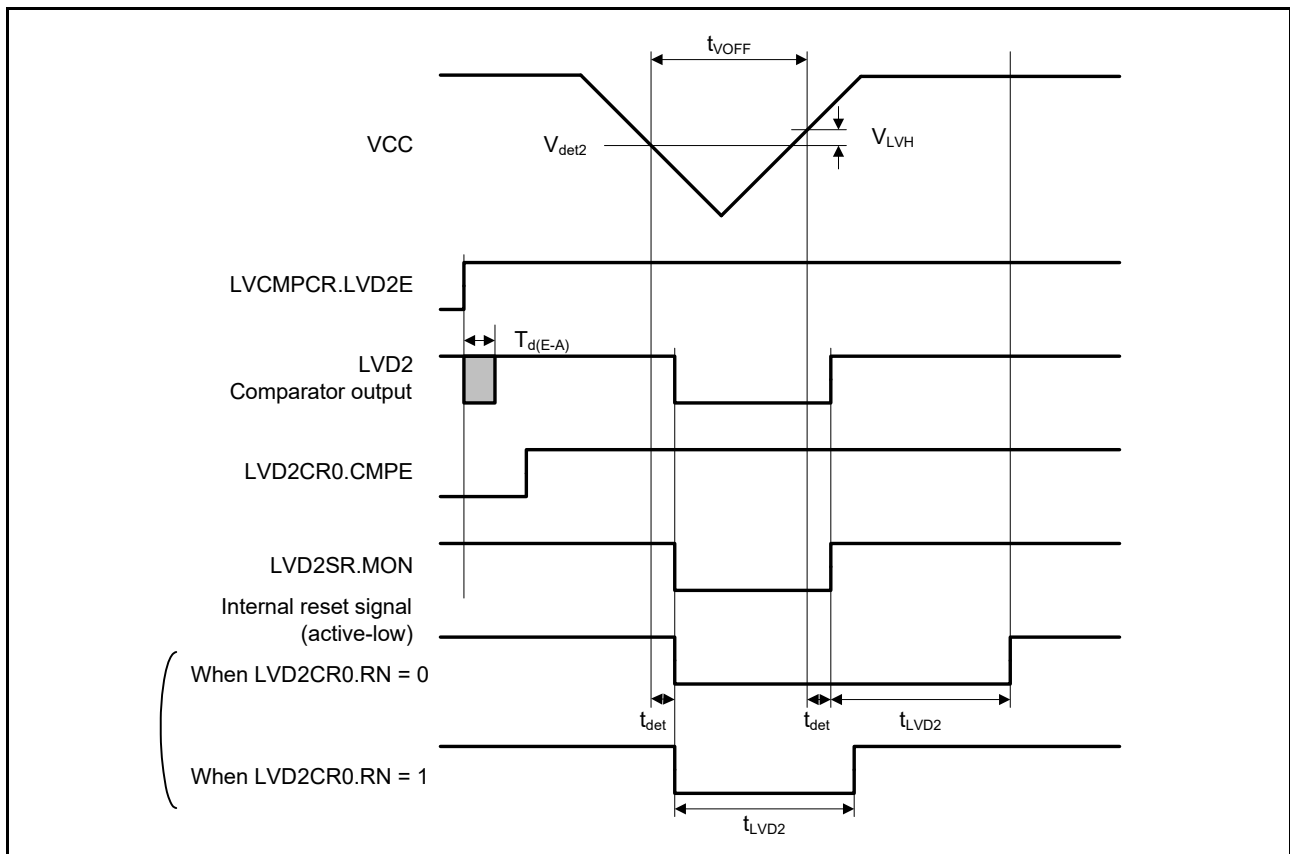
$t_{VOFF}$

VCC

$V_{det2}$

$V_{LVH}$

LVCMPCR.LVD2E

$T_{d(E-A)}$

LVD2
Comparator output

LVD2CR0.CMPE

LVD2SR.MON

Internal reset signal
(active-low)

When LVD2CR0.RN = 0

$t_{det}$

$t_{det}$

$t_{LVD2}$

When LVD2CR0.RN = 1

$t_{LVD2}$